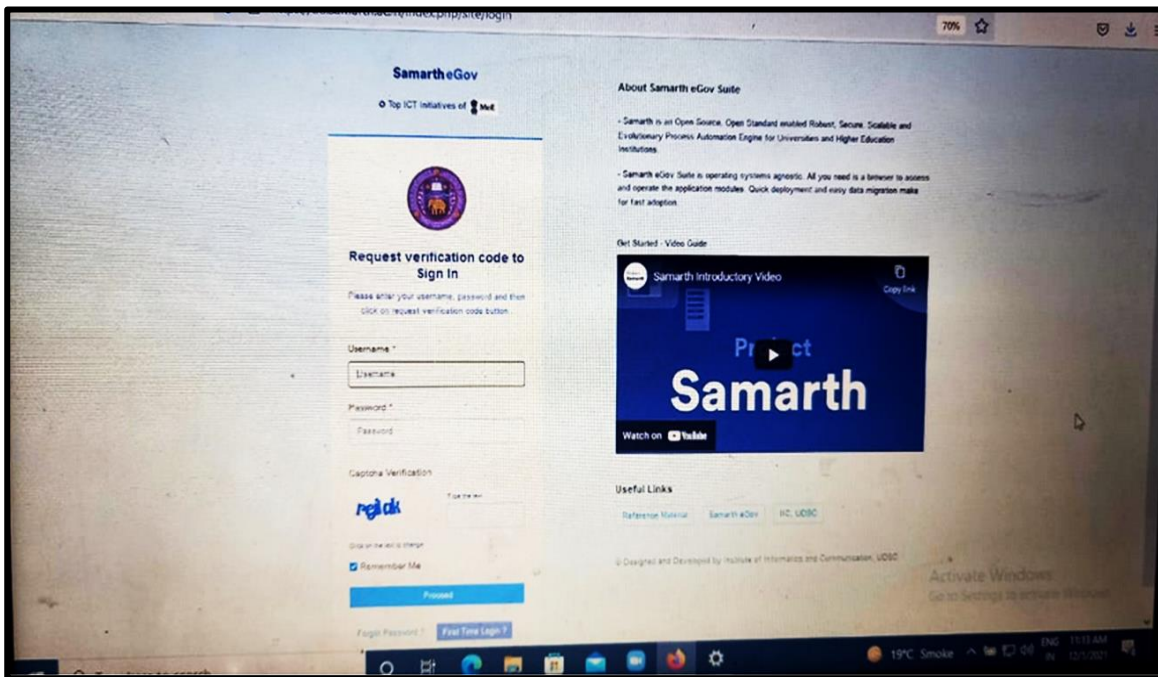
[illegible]/index.php/site/login

70%

Samarth eGov

Top ICT Initiatives of MeitY

Request verification code to Sign In

Please enter your username, password and then click on request verification code button

Username *

Username

Password *

Password

Captcha Verification

rejidk

Type the text

Click on the text to change

Remember Me

Proceed

Forgot Password ?

First Time Login ?

About Samarth eGov Suite

- Samarth is an Open Source, Open Standard enabled Robust, Secure, Scalable and Evolutionary Process Automation Engine for Universities and Higher Education Institutions.

- Samarth eGov Suite is operating systems agnostic. All you need is a browser to access and operate the application modules. Quick deployment and easy data migration make for fast adoption.

Get Started - Video Guide

Samarth Introductory Video

Copy link

Project

Samarth

Watch on YouTube

Useful Links

Reference Material

Samarth eGov

IIC, UDSC

© Designed and Developed by Institute of Informatics and Communication, UDSC

Activate Windows

Go to Settings to activate Windows.

Type here to search

19°C Smoke

ENG IN

11:13 AM

12/1/2021